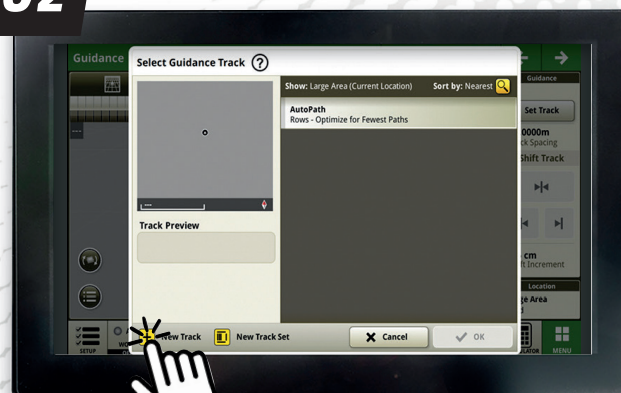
02

Guidance

Select Guidance Track ?

Show: Large Area (Current Location)  Sort by: Nearest

AutoPath
Rows - Optimize for Fewest Paths

Track Preview

Guidance
Set Track
0000m
ck Spacing
Shift Track

cm
t Increment

Location
ge Area

SETUP

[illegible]ew Track
New Track Set
Cancel
OK

MENU